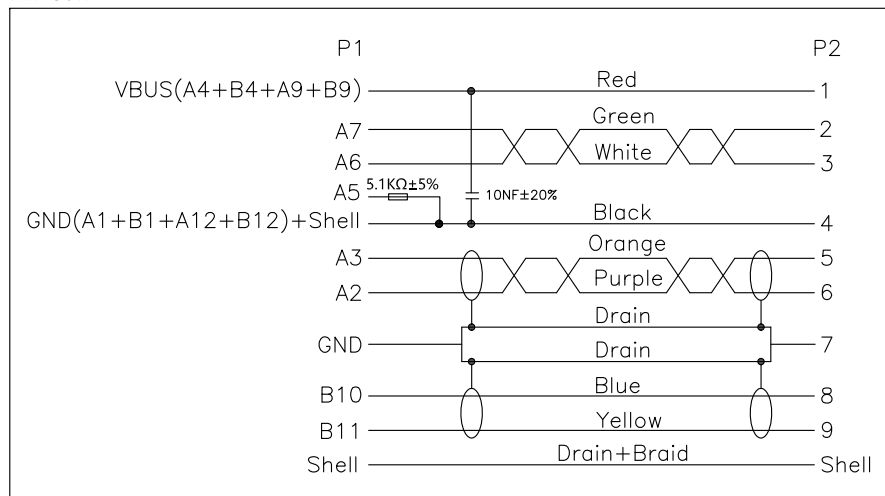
P1

P2

VBUS(A4+B4+A9+B9)

Red

1

A7

Green

2

A6

White

3

A5

5.1KΩ±5%

10NF±20%

GND(A1+B1+A12+B12)+Shell

Black

4

A3

Orange

5

A2

Purple

6

Drain

GND

Drain

7

B10

Blue

8

B11

Yellow

9

Shell

Drain+Braid

Shell